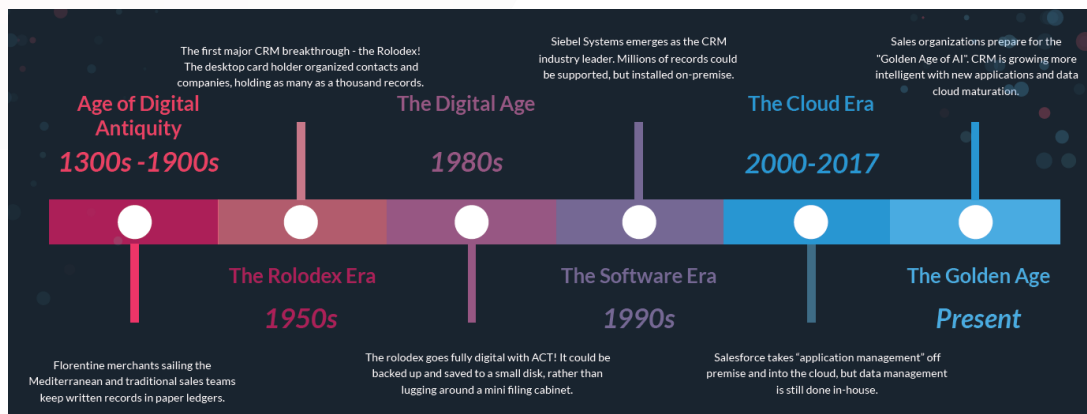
Age of Digital Antiquity

1300s -1900s

Florentine merchants sailing the Mediterranean and traditional sales teams keep written records in paper ledgers.

The first major CRM breakthrough - the Rolodex! The desktop card holder organized contacts and companies, holding as many as a thousand records.

The Rolodex Era

1950s

The Digital Age

1980s

The rolodex goes fully digital with ACT! It could be backed up and saved to a small disk, rather than lugging around a mini filing cabinet.

Siebel Systems emerges as the CRM industry leader. Millions of records could be supported, but installed on-premise.

The Software Era

1990s

The Cloud Era

2000-2017

Salesforce takes "application management" off premise and into the cloud, but data management is still done in-house.

Sales organizations prepare for the "Golden Age of AI". CRM is growing more intelligent with new applications and data cloud maturation.

The Golden Age

Present